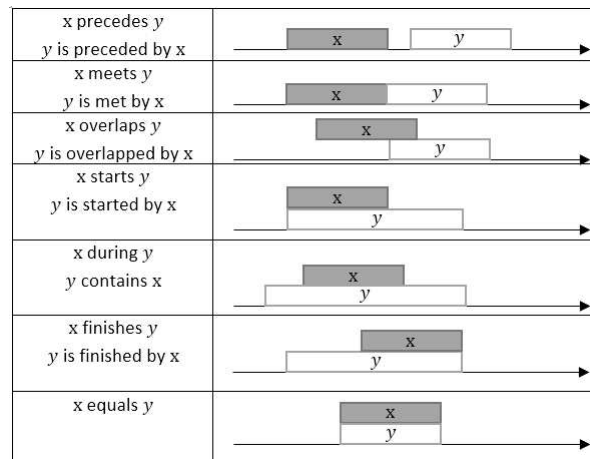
| | |
|---|---|
| x precedes $y$<br>$y$ is preceded by x | x $y$ |
| x meets $y$<br>$y$ is met by x | x $y$ |
| x overlaps $y$<br>$y$ is overlapped by x | x $y$ |
| x starts $y$<br>$y$ is started by x | x $y$ |
| x during $y$<br>$y$ contains x | x $y$ |
| x finishes $y$<br>$y$ is finished by x | x $y$ |
| x equals $y$ | x $y$ |